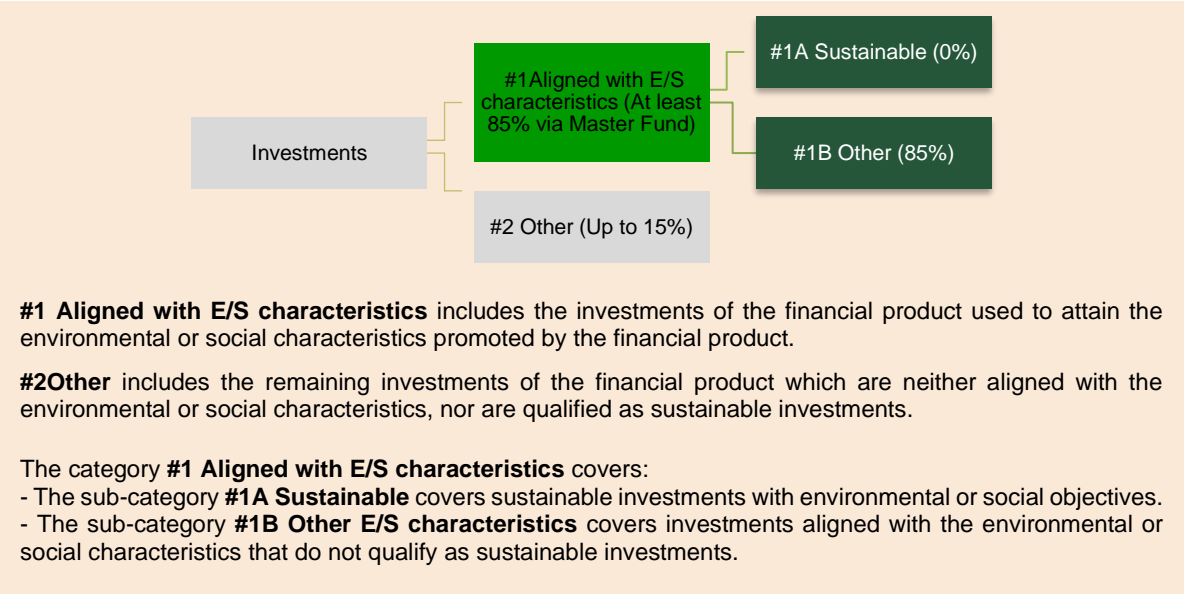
Investments

#1Aligned with E/S characteristics (At least 85% via Master Fund)

#1A Sustainable (0%)

#1B Other (85%)

#2 Other (Up to 15%)

**#1 Aligned with E/S characteristics** includes the investments of the financial product used to attain the environmental or social characteristics promoted by the financial product.

**#2Other** includes the remaining investments of the financial product which are neither aligned with the environmental or social characteristics, nor are qualified as sustainable investments.

The category **#1 Aligned with E/S characteristics** covers:
- The sub-category **#1A Sustainable** covers sustainable investments with environmental or social objectives.
- The sub-category **#1B Other E/S characteristics** covers investments aligned with the environmental or social characteristics that do not qualify as sustainable investments.